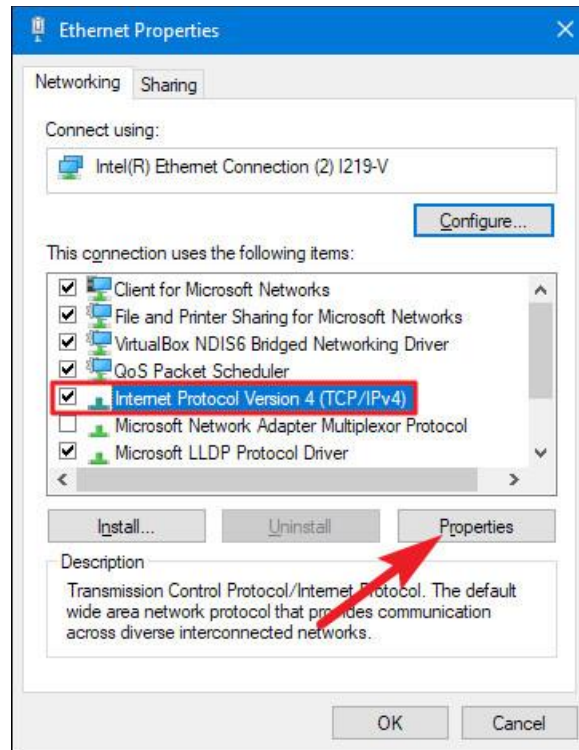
Ethernet Properties

Networking Sharing

Connect using:

Intel(R) Ethernet Connection (2) I219-V

Configure...

This connection uses the following items:

Client for Microsoft Networks
File and Printer Sharing for Microsoft Networks
VirtualBox NDIS6 Bridged Networking Driver
QoS Packet Scheduler
Internet Protocol Version 4 (TCP/IPv4)
Microsoft Network Adapter Multiplexor Protocol
Microsoft LLDP Protocol Driver

Install... Uninstall Properties

Description

Transmission Control Protocol/Internet Protocol. The default wide area network protocol that provides communication across diverse interconnected networks.

OK Cancel